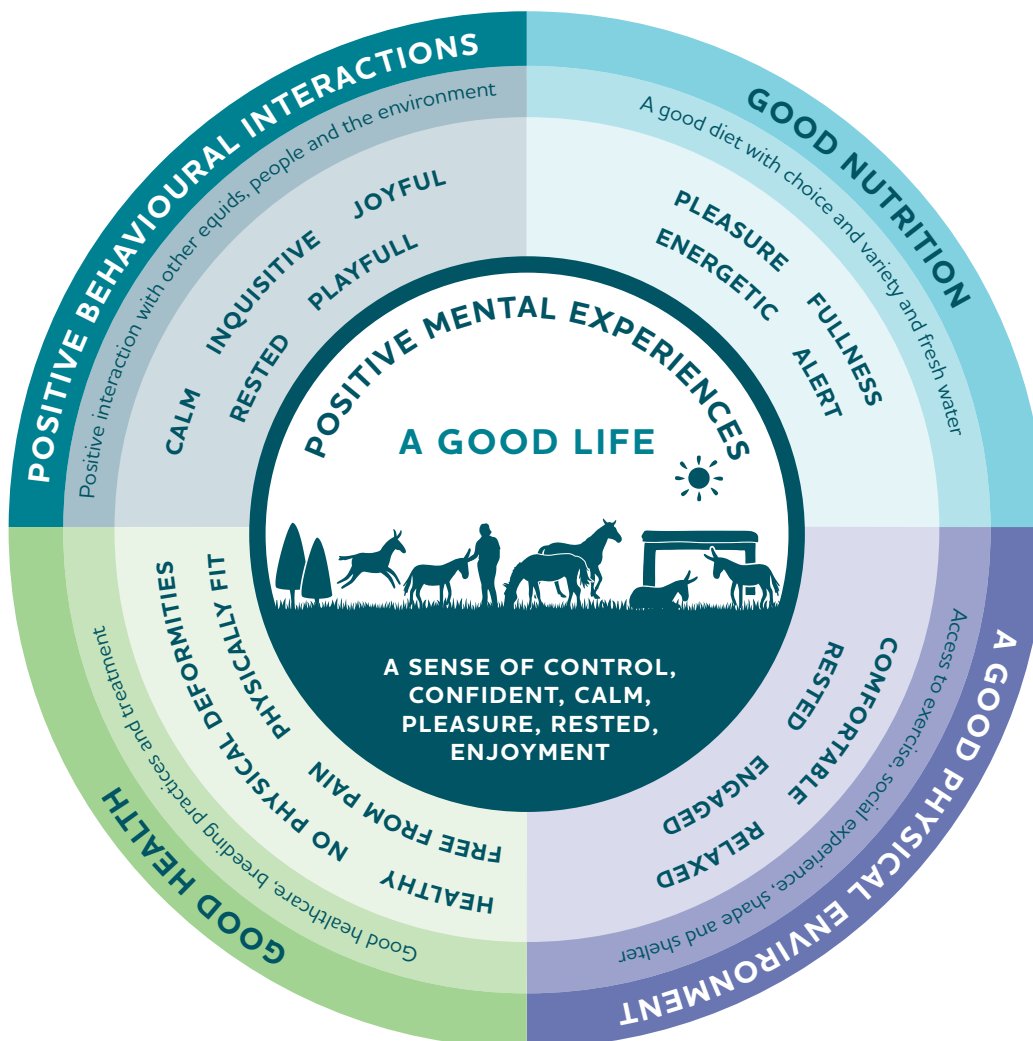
POSITIVE BEHAVIOURAL INTERACTIONS

Positive interaction with other equids, people and the environment

JOYFUL
INQUISITIVE
PLAYFULL
CALM
RESTED

GOOD NUTRITION

A good diet with choice and variety and fresh water

PLEASURE
ENERGETIC
FULLNESS
ALERT

POSITIVE MENTAL EXPERIENCES

A GOOD LIFE

A SENSE OF CONTROL, CONFIDENT, CALM, PLEASURE, RESTED, ENJOYMENT

GOOD HEALTH

Good healthcare, breeding practices and treatment

PHYSICALLY FIT
PHYSICAL DEFORMITIES
NO PHYSICAL DEFORMITIES
FREE FROM PAIN
HEALTHY

A GOOD PHYSICAL ENVIRONMENT

Access to exercise, social experience, shade and shelter

COMFORTABLE
RESTED
ENGAGED
RELAXED